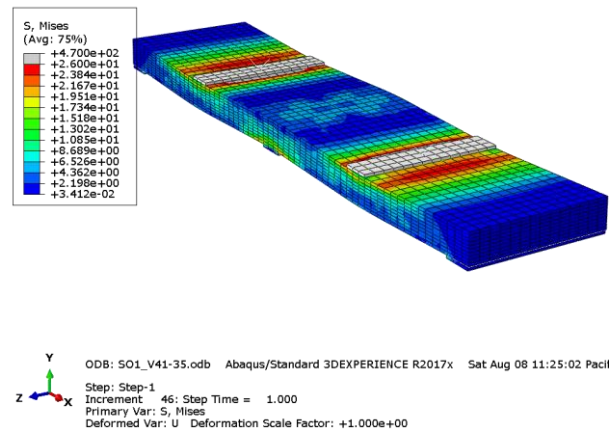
S, Mises
(Avg: 75%)
+4.700e+02
+2.600e+01
+2.384e+01
+2.167e+01
+1.951e+01
+1.734e+01
+1.518e+01
+1.302e+01
+1.085e+01
+8.689e+00
+6.526e+00
+4.362e+00
+2.198e+00
+3.412e-02

Y
Z
X

ODB: SO1_V41-35.odb Abaqus/Standard 3DEXPERIENCE R2017x Sat Aug 08 11:25:02 Pacif

Step: Step-1
Increment 46: Step Time = 1.000
Primary Var: S, Mises
Deformed Var: U Deformation Scale Factor: +1.000e+00